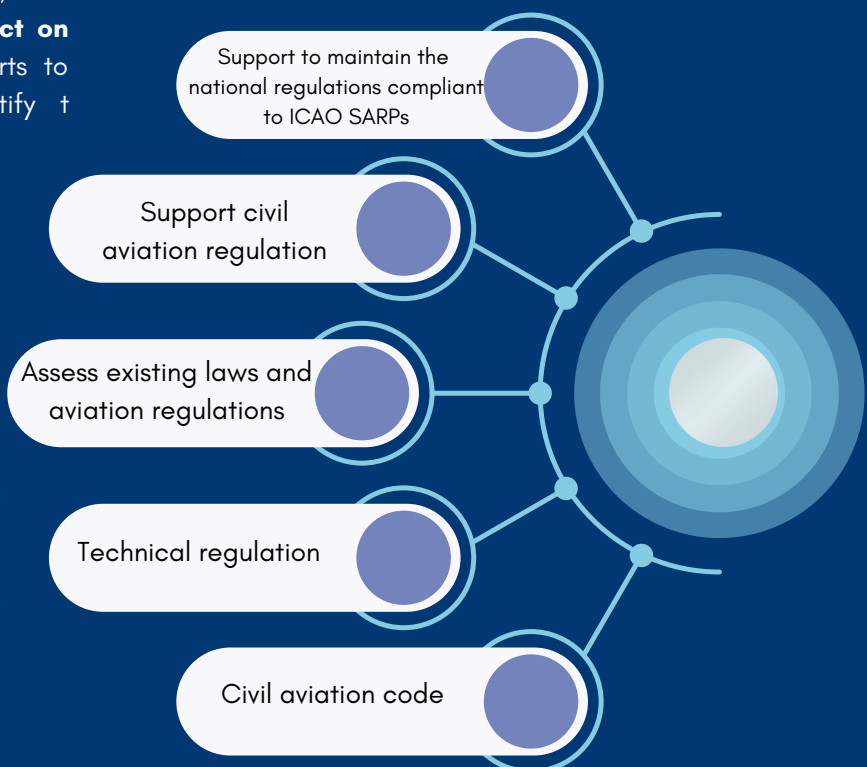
ct on
rts to
tify t

Support to maintain the national regulations compliant to ICAO SARPs

Support civil aviation regulation

Assess existing laws and aviation regulations

Technical regulation

Civil aviation code